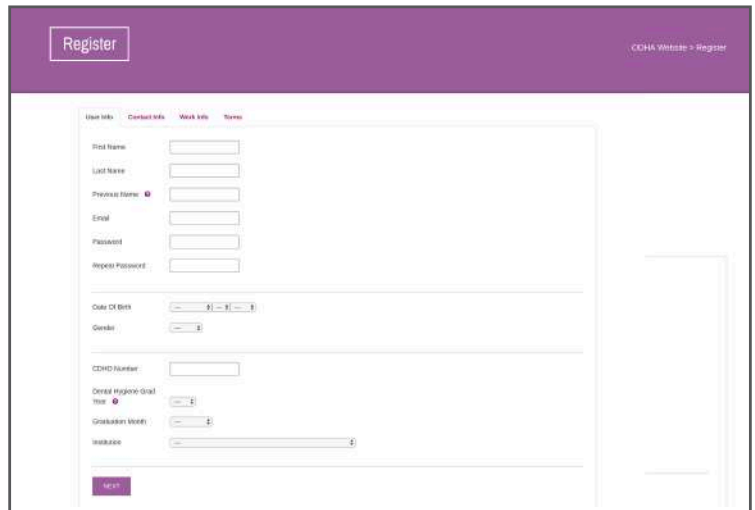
Register

CDHA Website > Register

User Info | Contact Info | Work Info | Terms

First Name

Last Name

Previous Name

Email

Password

Repeat Password

Date Of Birth

Gender

CDHO Number

Dental Hygiene Grad Year

Graduation Month

Institution

NEXT